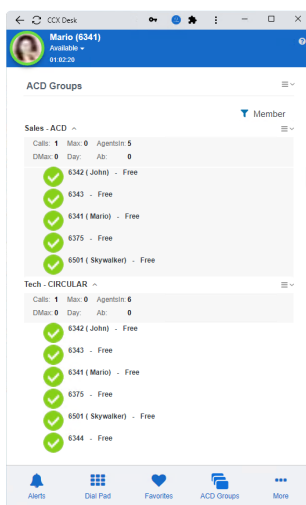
CCX Desk

Mario (6341)
Available
01:02:20

ACD Groups

Member

Sales - ACD

Calls: 1 Max: 0 AgentsIn: 5
DMax: 0 Day: Ab: 0

6342 ( John ) - Free
6343 - Free
6341 ( Mario ) - Free
6375 - Free
6501 ( Skywalker ) - Free

Tech - CIRCULAR

Calls: 1 Max: 0 AgentsIn: 6
DMax: 0 Day: Ab: 0

6342 ( John ) - Free
6343 - Free
6341 ( Mario ) - Free
6375 - Free
6501 ( Skywalker ) - Free
6344 - Free

Alerts
Dial Pad
Favorites
ACD Groups
More